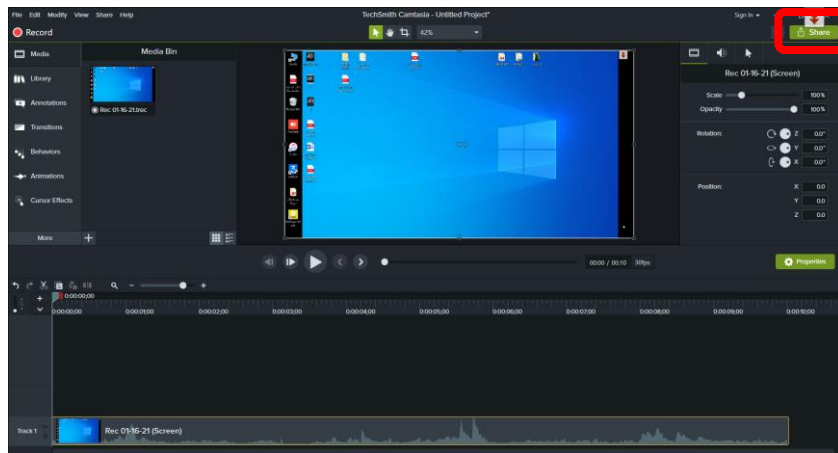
File Edit Modify View Share Help

TechSmith Camtasia - Untitled Project*

Sign In

Record

42%

Share

Media

Media Bin

Library

Annotations

Transitions

Behaviors

Animations

Cursor Effects

More

Rec 01-16-21.trec

Rec 01-16-21 (Screen)

Scale 100%

Opacity 100%

Rotation Z 0.0°

Y 0.0°

X 0.0°

Position X 0.0

Y 0.0

Z 0.0

00:00 / 00:10 30fps

Properties

0:00:00;00

0:00:00;00 0:00:01;00 0:00:02;00 0:00:03;00 0:00:04;00 0:00:05;00 0:00:06;00 0:00:07;00 0:00:08;00 0:00:09;00 0:00:10;00

Track 1

Rec 01-16-21 (Screen)